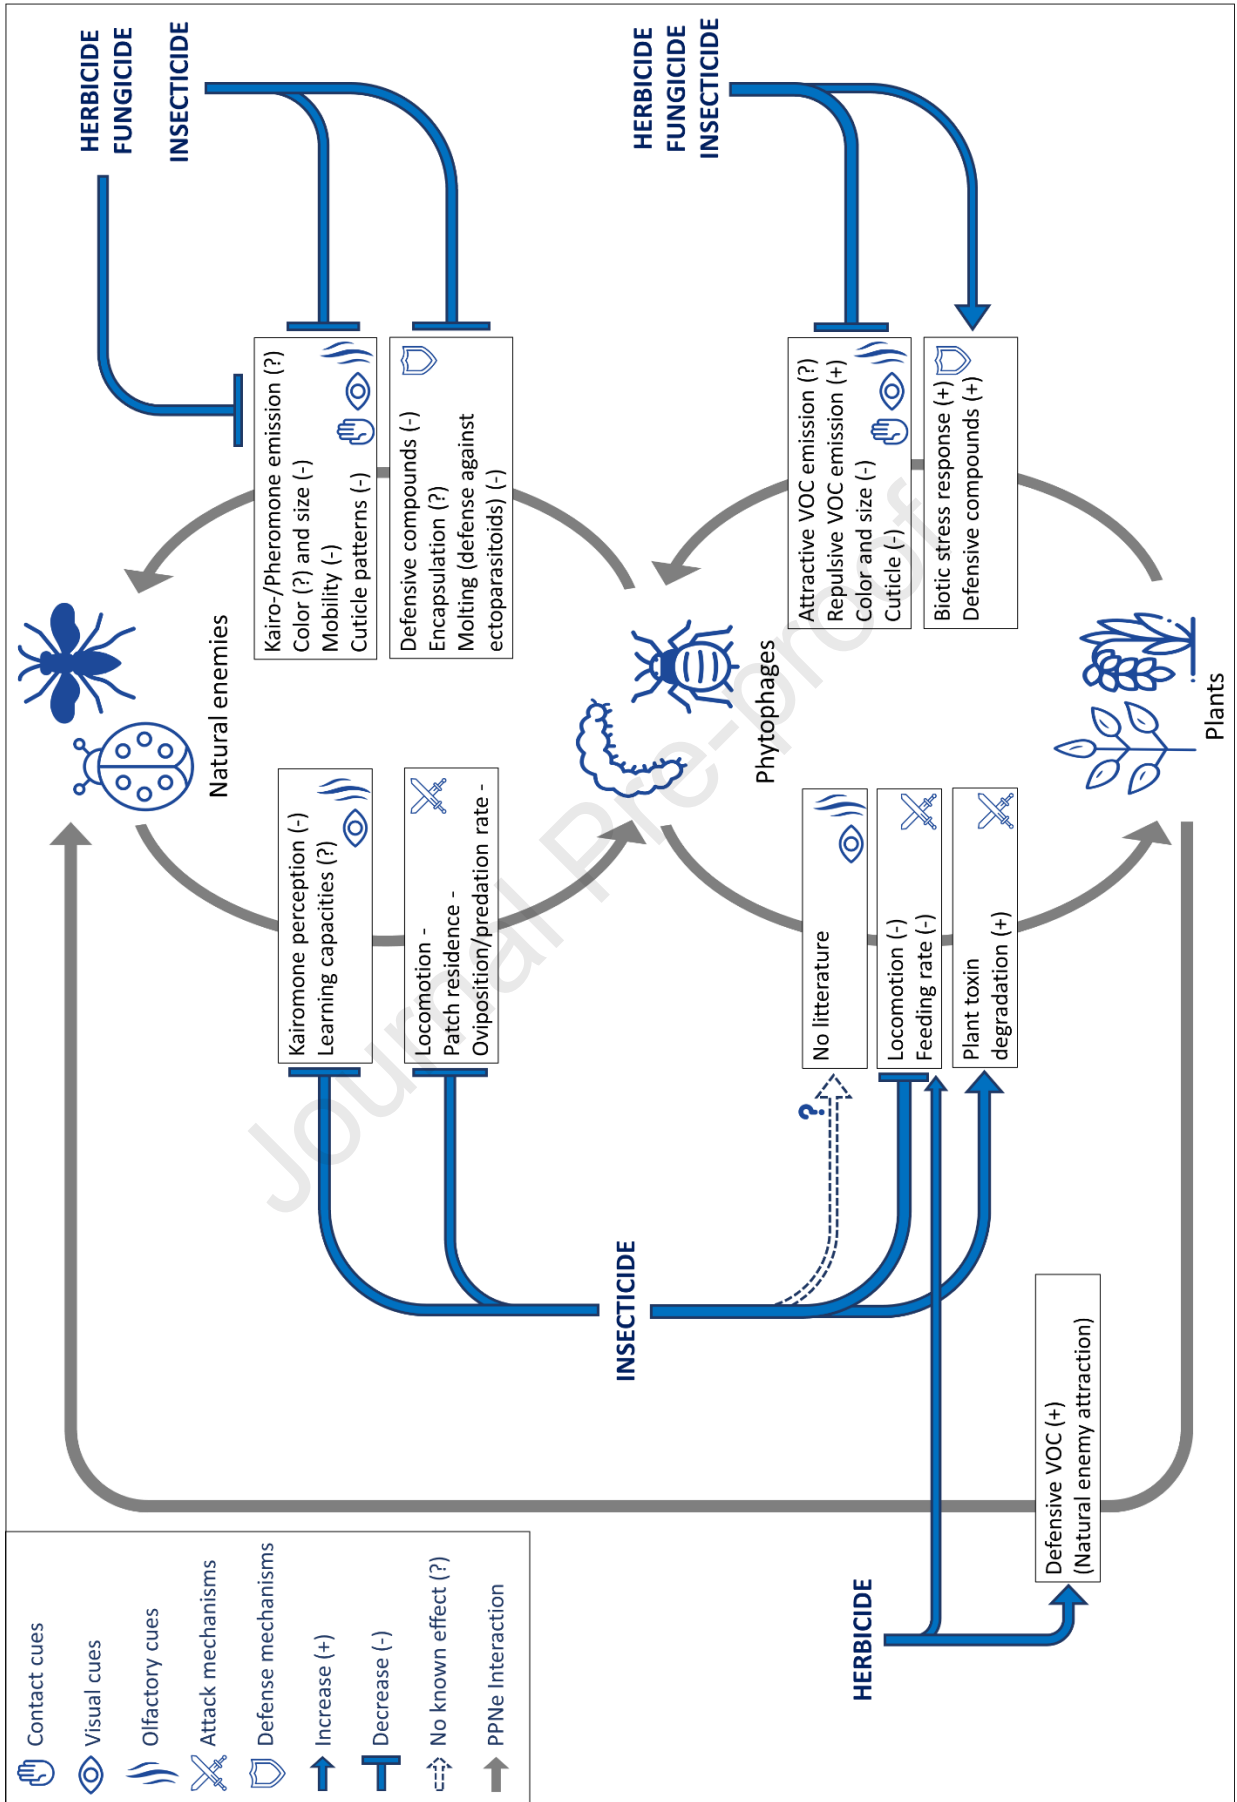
HERBICIDE
FUNGICIDE
INSECTICIDE

HERBICIDE
FUNGICIDE
INSECTICIDE

Kairo-/Pheromone emission (?)
Color (?) and size (-)
Mobility (-)
Cuticle patterns (-)

Defensive compounds (-)
Encapsulation (?)
Molting (defense against ectoparasitoids) (-)

Attractive VOC emission (?)
Repulsive VOC emission (+)
Color and size (-)
Cuticle (-)

Biotic stress response (+)
Defensive compounds (+)

Natural enemies

Phytophages

Plants

Kairomone perception (-)
Learning capacities (?)

Locomotion -
Patch residence -
Oviposition/predation rate -

No litterature

Locomotion (-)
Feeding rate (-)

Plant toxin degradation (+)

INSECTICIDE

Defensive VOC (+)
(Natural enemy attraction)

HERBICIDE

Journal Pre-proof

Contact cues
Visual cues
Olfactory cues
Attack mechanisms
Defense mechanisms
Increase (+)
Decrease (-)
No known effect (?)
PPNe Interaction